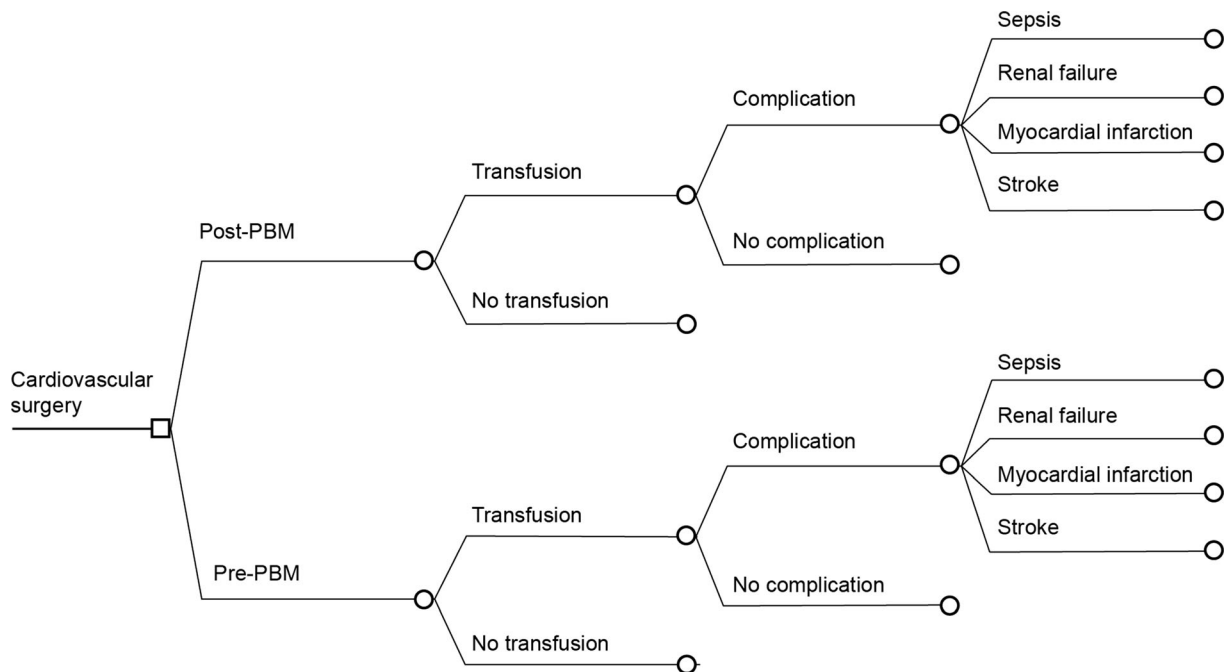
Cardiovascular surgery

Post-PBM

Transfusion

Complication

Sepsis

Renal failure

Myocardial infarction

Stroke

No complication

No transfusion

Pre-PBM

Transfusion

Complication

Sepsis

Renal failure

Myocardial infarction

Stroke

No complication

No transfusion